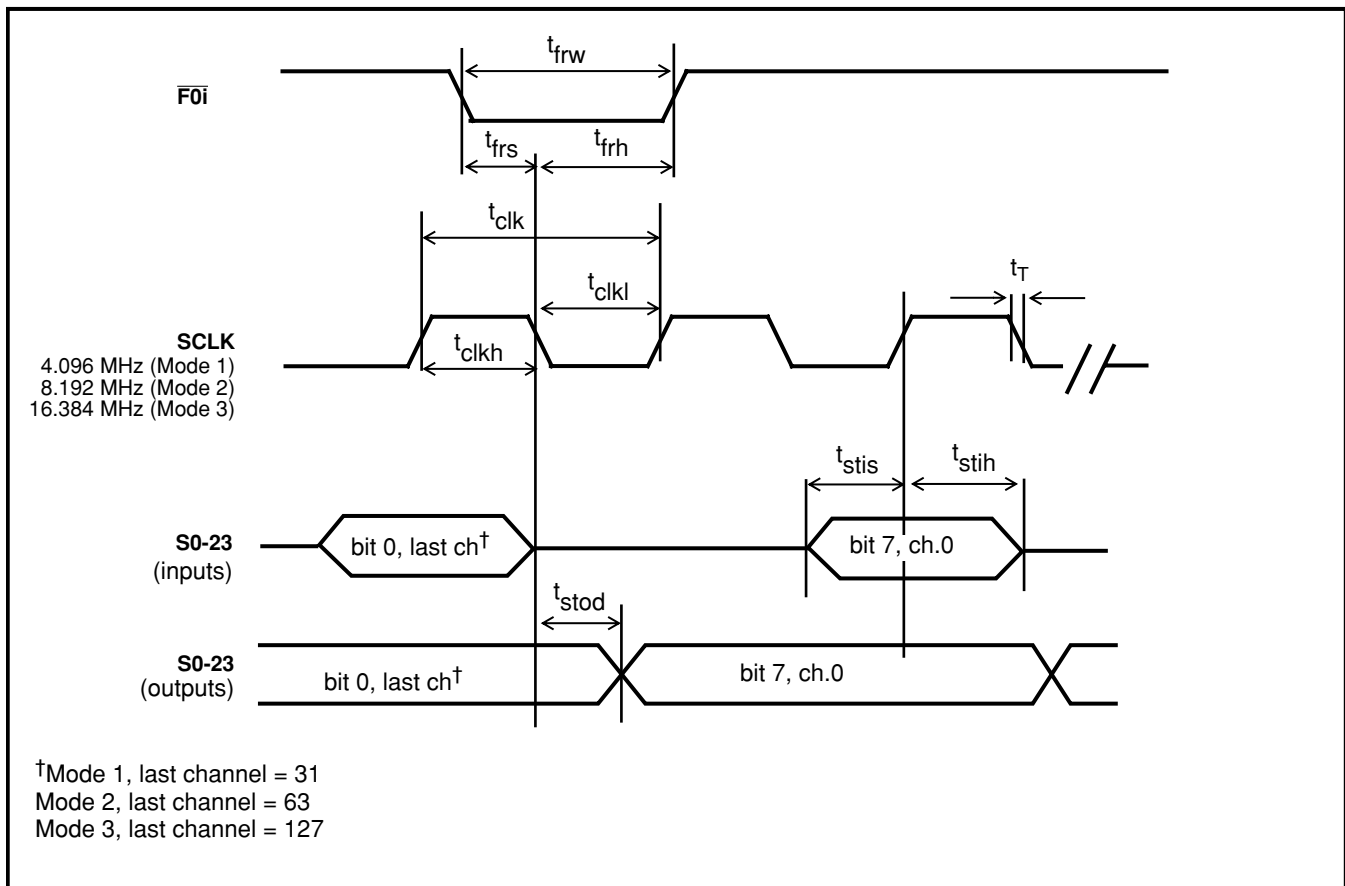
$t_{frw}$

$\overline{F0i}$

$t_{frs}$ $t_{frh}$

$t_{clk}$

$t_{clkl}$

$t_T$

SCLK
4.096 MHz (Mode 1)
8.192 MHz (Mode 2)
16.384 MHz (Mode 3)

$t_{clkh}$

$t_{stis}$ $t_{stih}$

S0-23
(inputs)

bit 0, last ch$^{\dagger}$

bit 7, ch.0

$t_{stod}$

S0-23
(outputs)

bit 0, last ch$^{\dagger}$

bit 7, ch.0

$^{\dagger}$Mode 1, last channel = 31
Mode 2, last channel = 63
Mode 3, last channel = 127